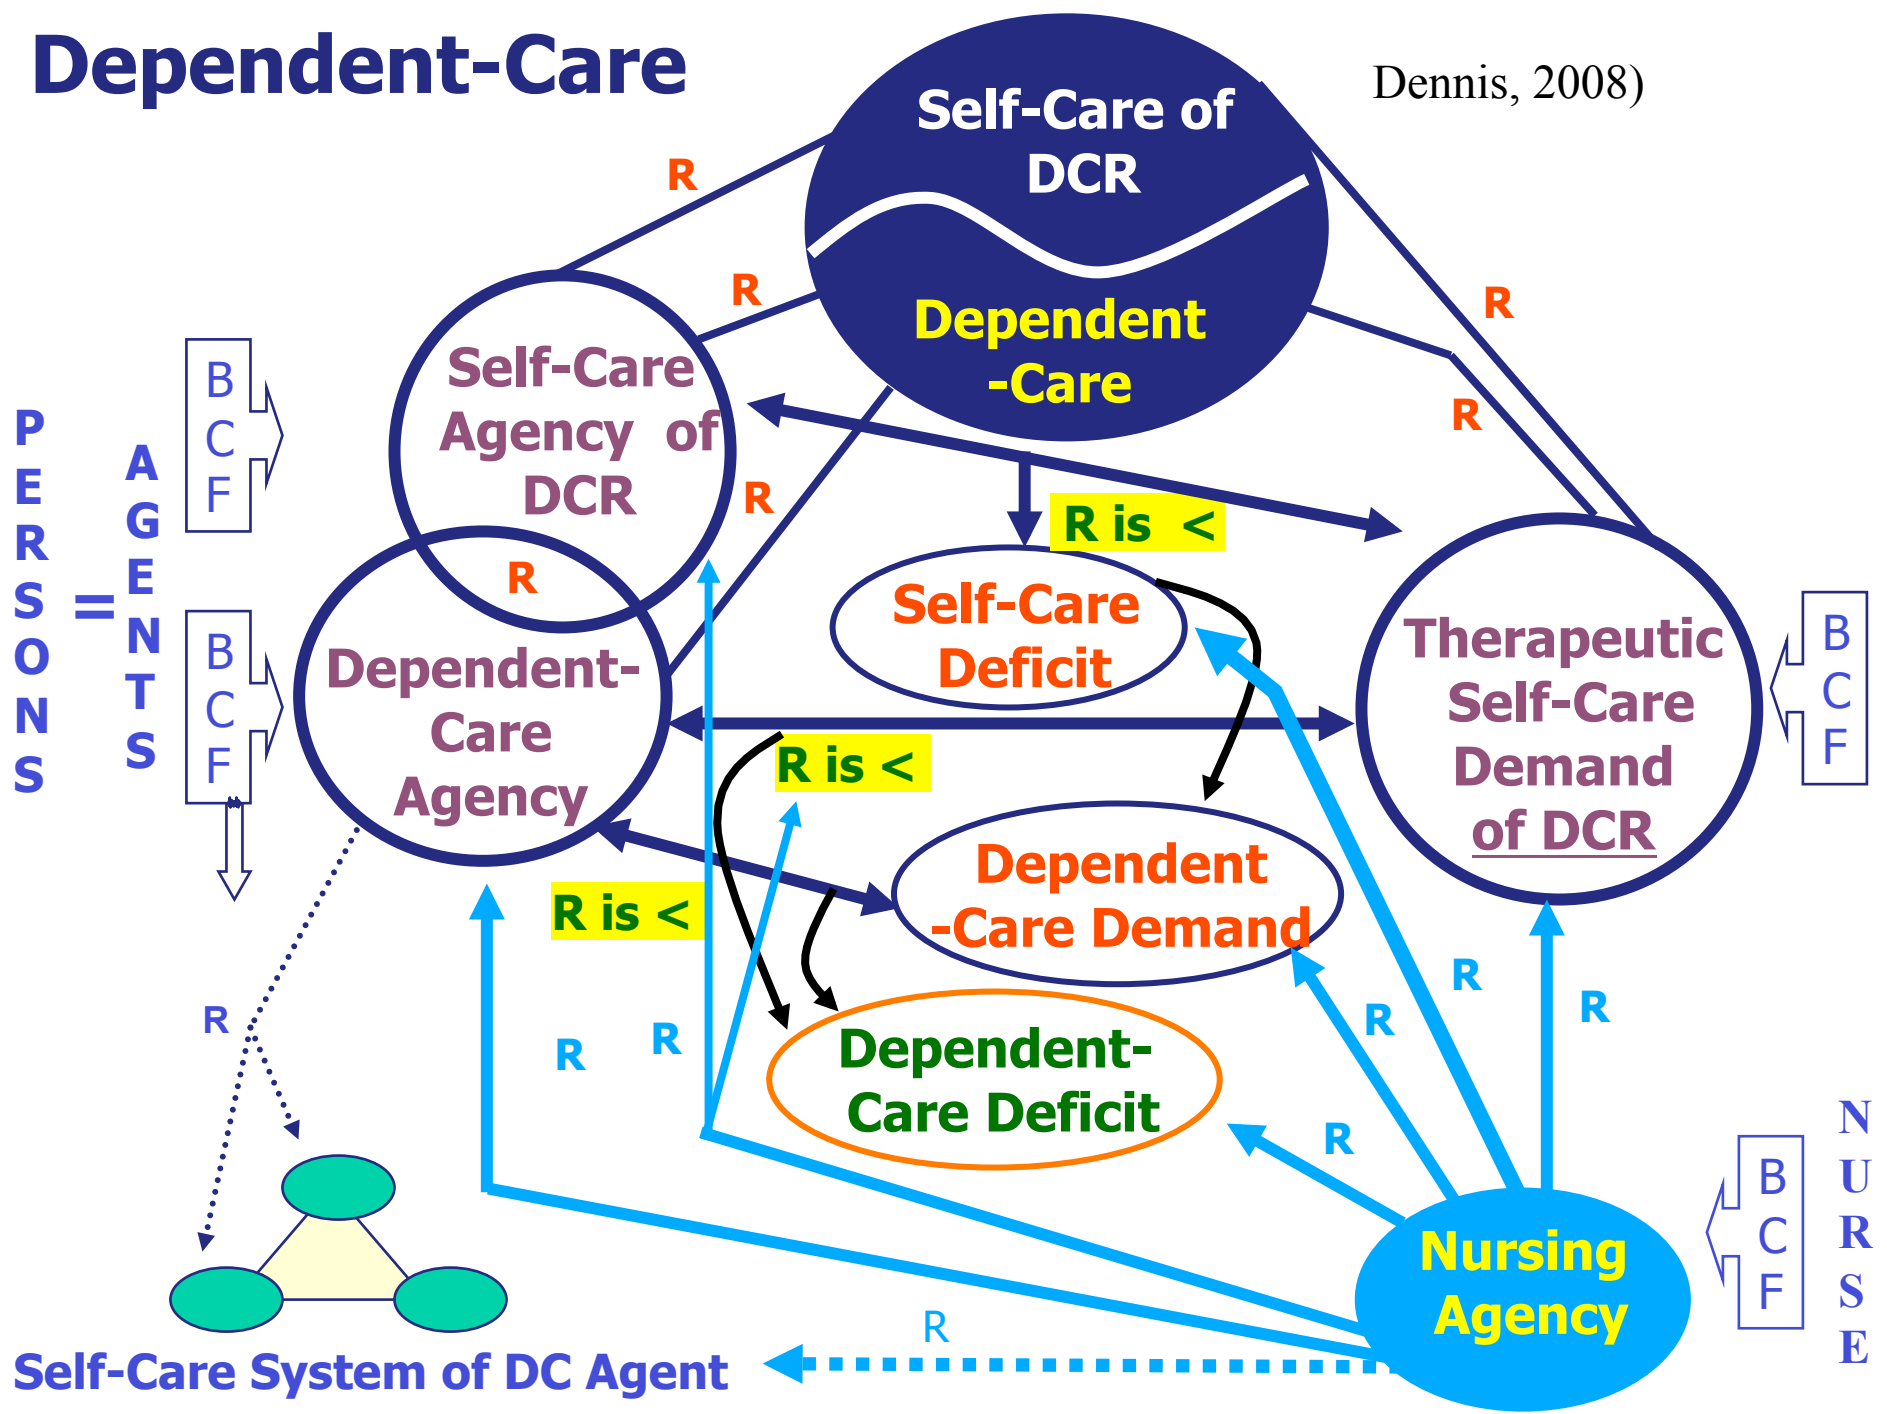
Dependent-Care

Dennis, 2008)

Self-Care of DCR

Dependent -Care

R

R

R

R

R

Self-Care Agency of DCR

R

P E R S O N S = A G E N T S

B C F

B C F

Dependent-Care Agency

R is <

Self-Care Deficit

R is <

Therapeutic Self-Care Demand of DCR

B C F

R is <

Dependent -Care Demand

Dependent-Care Deficit

R

R

R

R

R

R

R

Nursing Agency

B C F

N U R S E

R

Self-Care System of DC Agent